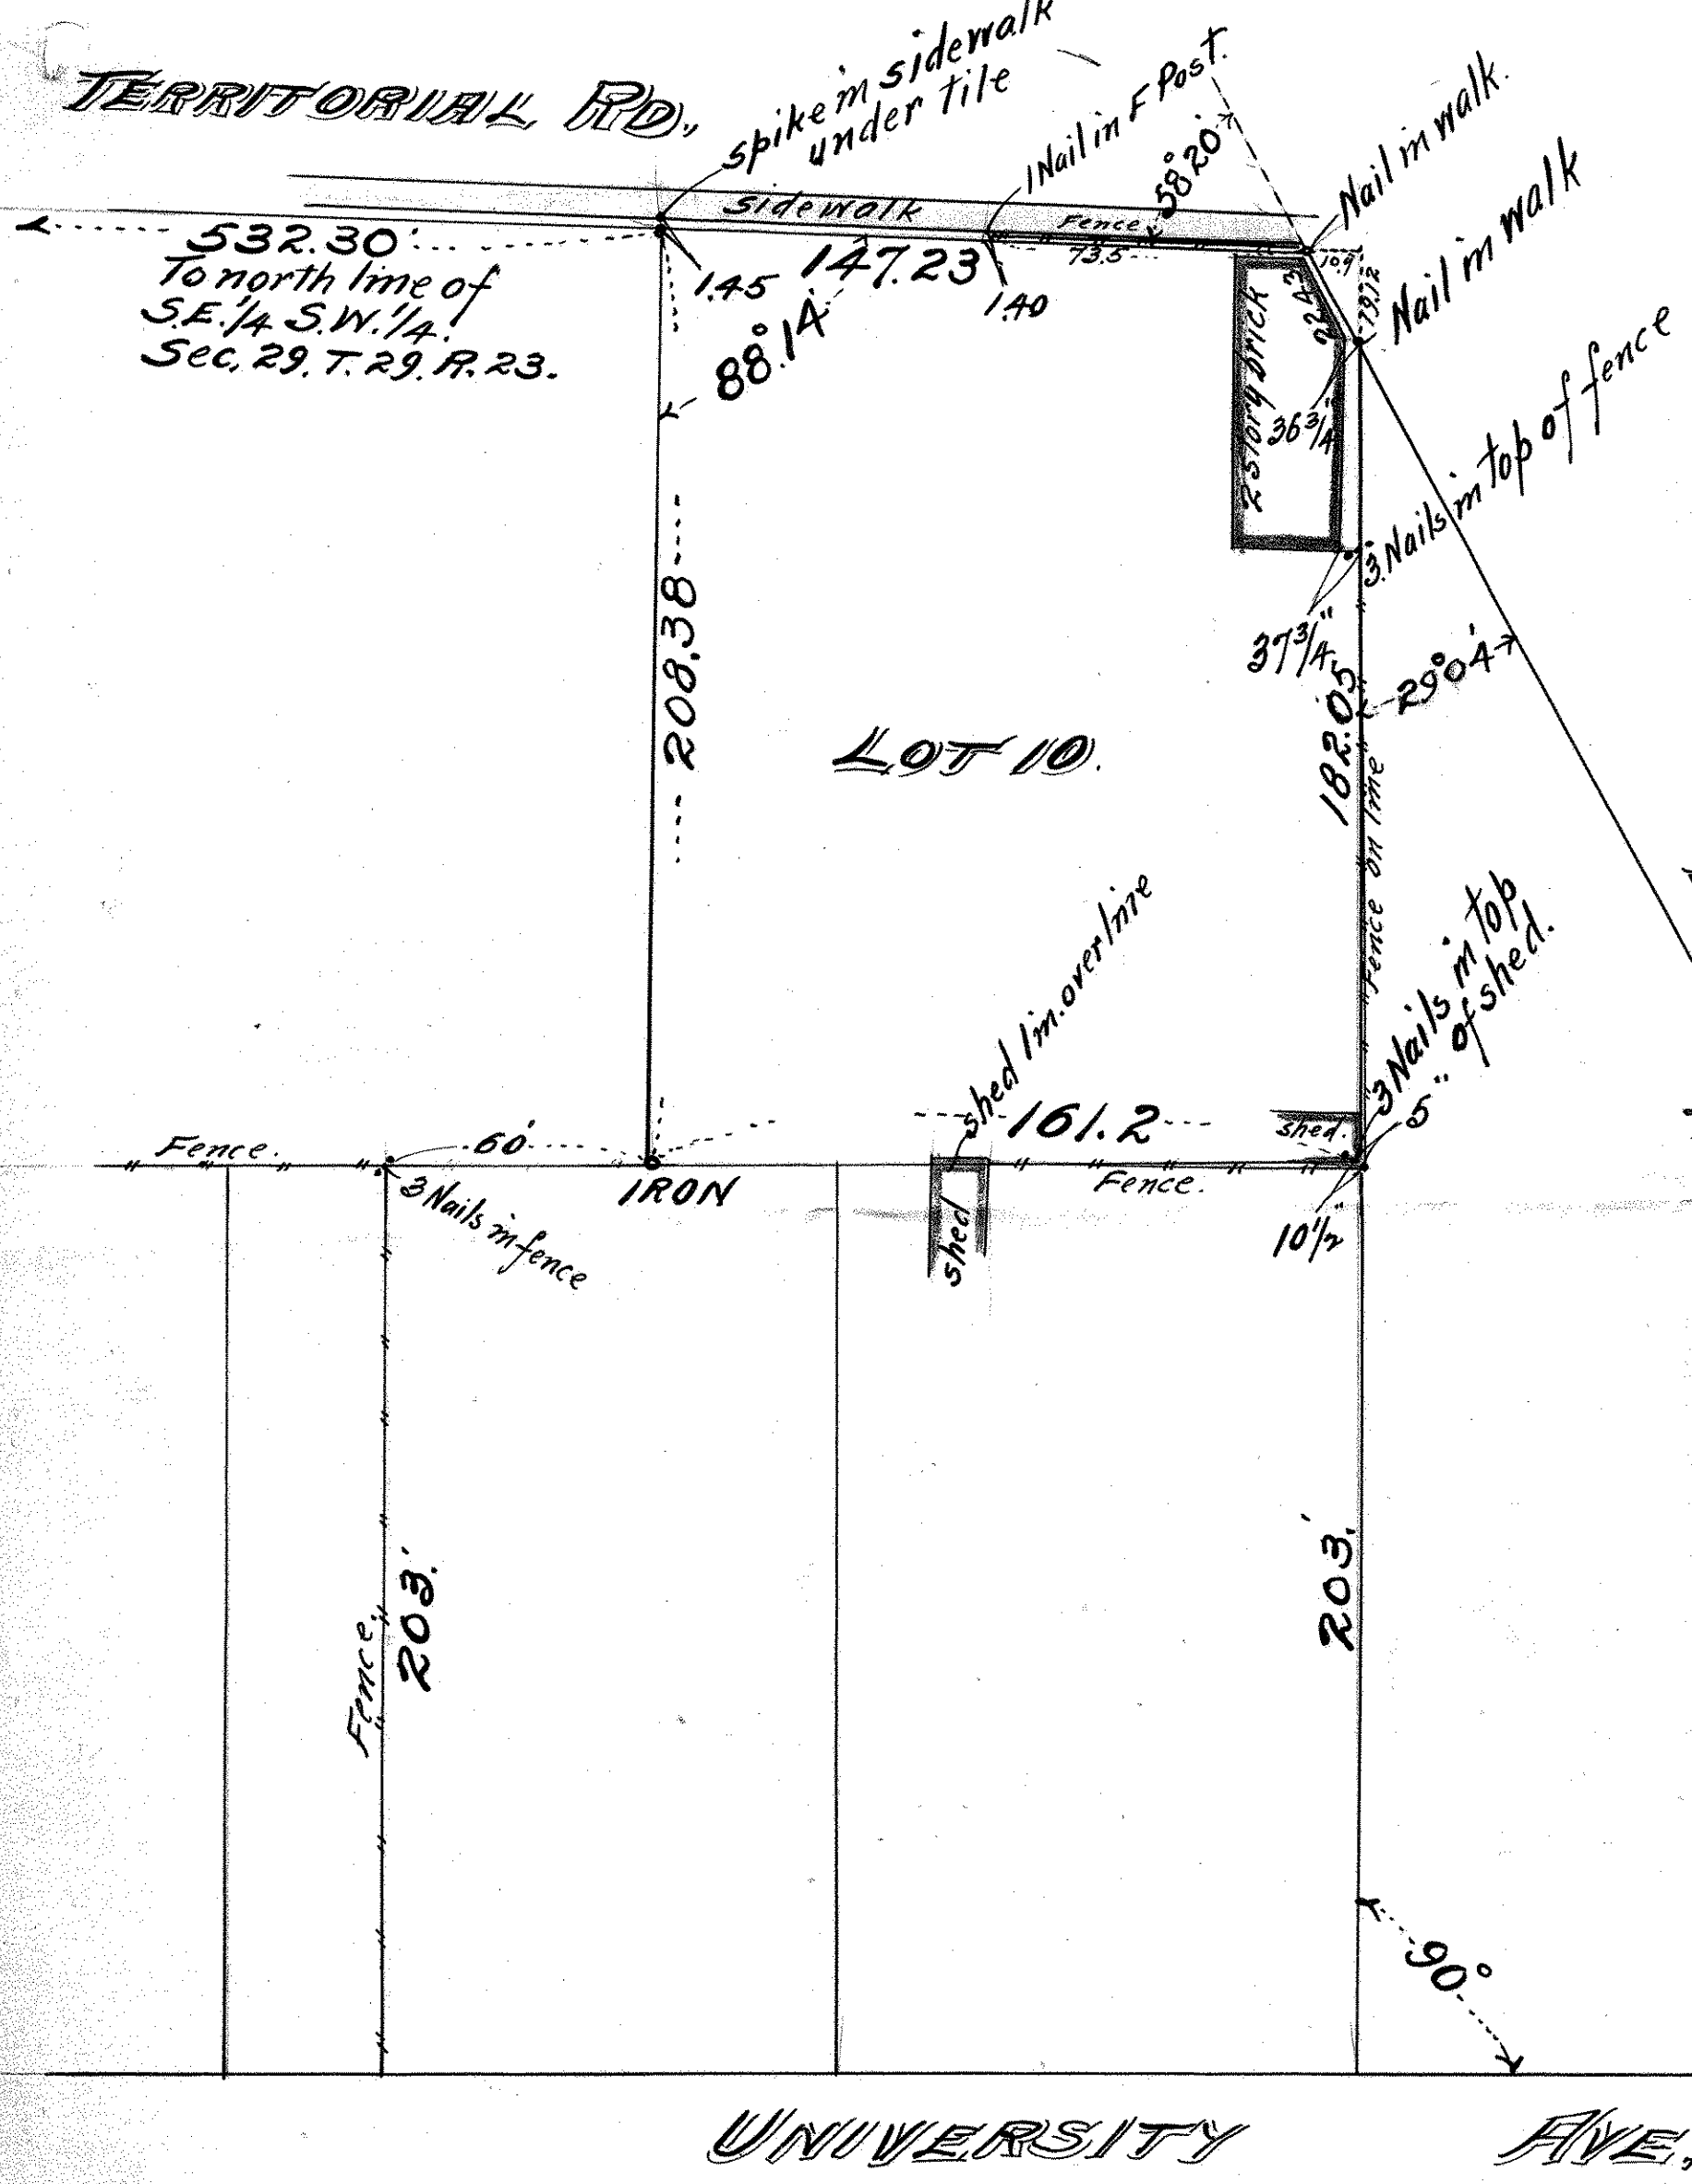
TERRITORIAL RD.

spike in sidewalk under tile

1 Nail in F Post.

$58°20'$

Nail in walk.

Nail in walk

sidewalk

Fence

532.30

To north line of S.E.1/4 S.W.1/4. Sec. 29. T. 29. R. 23.

1.45

147.23

1.40

73.5

10.9

13.12

22.43

88.14

2 story brick

$36\frac{3}{4}$

3 Nails in top of fence

$37\frac{3}{4}$"

182.05

$29°04'$

208.38

LOT 10.

Fence on line

shed 1 in. over line

3 Nails in top of shed.

5"

Fence.

60'

161.2

shed.

IRON

Fence.

3 Nails in fence

shed

$10\frac{1}{2}$"

Fence.

203'

203'

$90°$

UNIVERSITY

AVE.